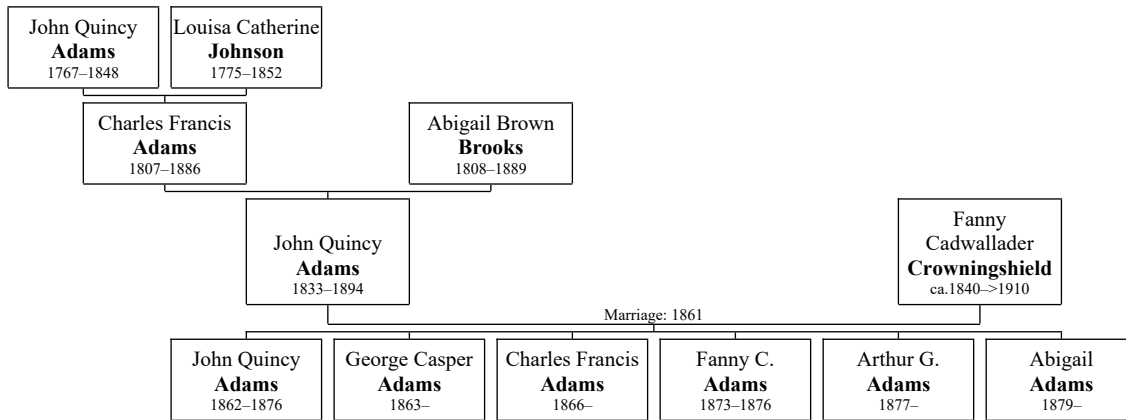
John Quincy
**Adams**
1767–1848

Louisa Catherine
**Johnson**
1775–1852

Charles Francis
**Adams**
1807–1886

Abigail Brown
**Brooks**
1808–1889

John Quincy
**Adams**
1833–1894

Fanny
Cadwallader
**Crowningshield**
ca.1840–>1910

Marriage: 1861

John Quincy
**Adams**
1862–1876

George Casper
**Adams**
1863–

Charles Francis
**Adams**
1866–

Fanny C.
**Adams**
1873–1876

Arthur G.
**Adams**
1877–

Abigail
**Adams**
1879–